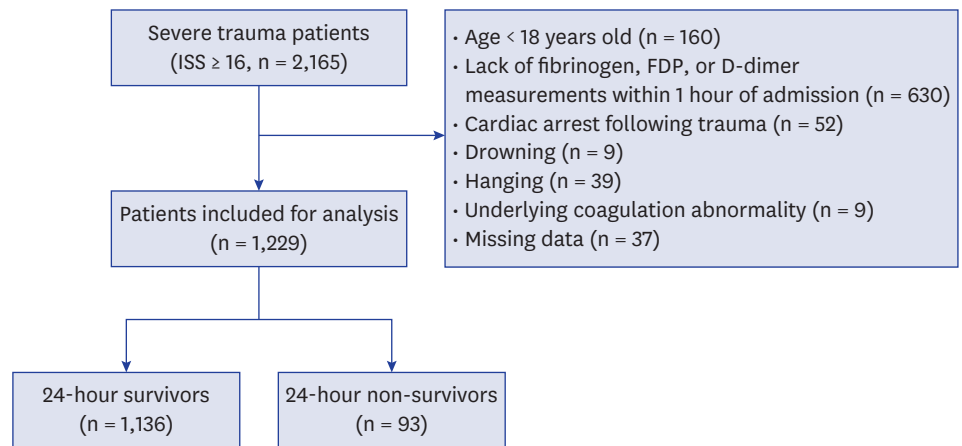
Severe trauma patients
(ISS ≥ 16, n = 2,165)

• Age < 18 years old (n = 160)
• Lack of fibrinogen, FDP, or D-dimer measurements within 1 hour of admission (n = 630)
• Cardiac arrest following trauma (n = 52)
• Drowning (n = 9)
• Hanging (n = 39)
• Underlying coagulation abnormality (n = 9)
• Missing data (n = 37)

Patients included for analysis
(n = 1,229)

24-hour survivors
(n = 1,136)

24-hour non-survivors
(n = 93)